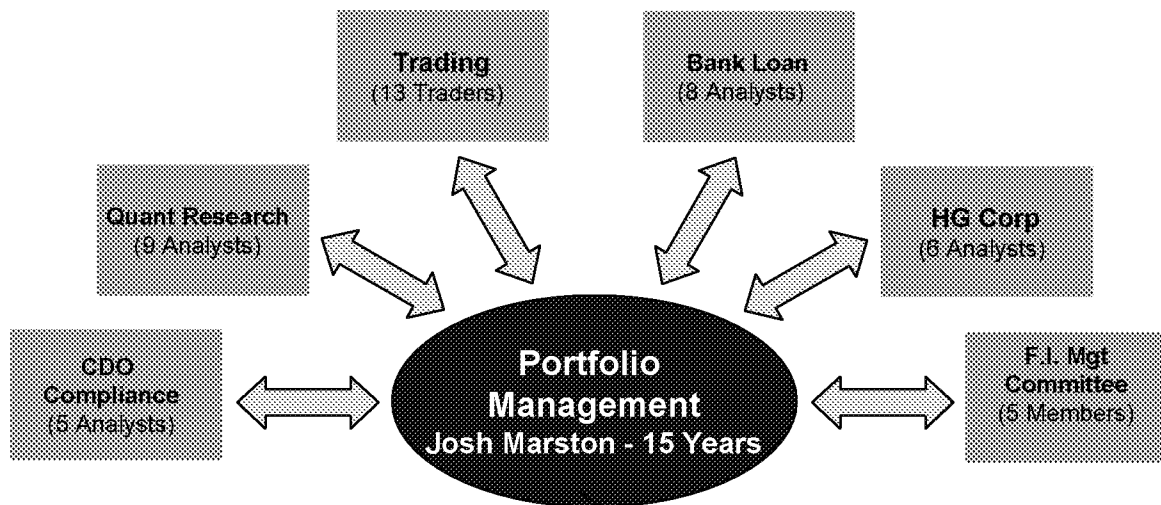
Trading
(13 Traders)

Bank Loan
(8 Analysts)

Quant Research
(9 Analysts)

HG Corp
(6 Analysts)

CDO Compliance
(5 Analysts)

Portfolio Management
Josh Marston - 15 Years

F.I. Mgt Committee
(5 Members)